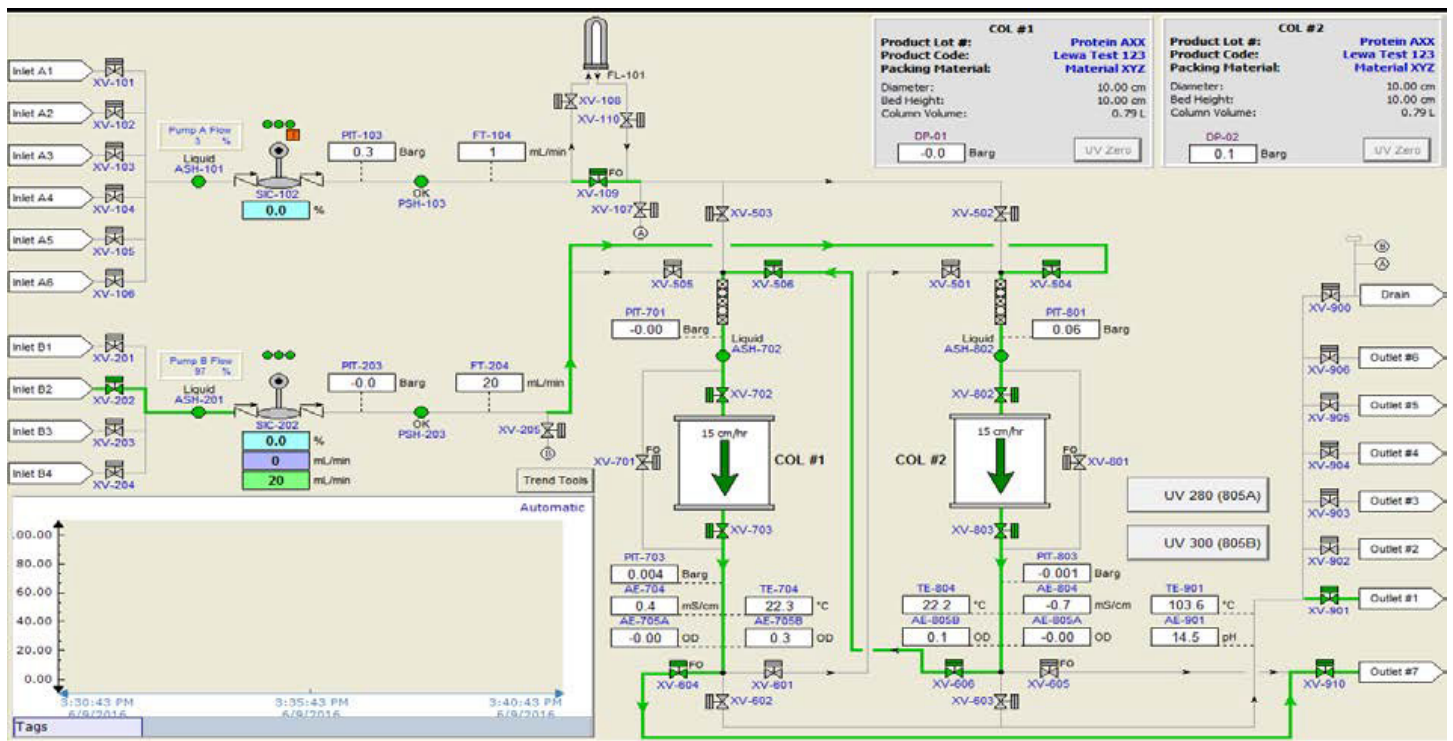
COL #1
Product Lot #: Protein AXX
Product Code: Lewa Test 123
Packing Material: Material XYZ
Diameter: 10.00 cm
Bed Height: 10.00 cm
Column Volume: 0.79 L
DP-01
-0.0 Barg
UV Zero

COL #2
Product Lot #: Protein AXX
Product Code: Lewa Test 123
Packing Material: Material XYZ
Diameter: 10.00 cm
Bed Height: 10.00 cm
Column Volume: 0.79 L
DP-02
0.1 Barg
UV Zero

Inlet A1 XV-101
Inlet A2 XV-102
Inlet A3 XV-103
Inlet A4 XV-104
Inlet A5 XV-105
Inlet A6 XV-106
Pump A Flow 3 %
Liquid ASH-101
SIC-102
0.0 %
PIT-103
0.3 Barg
OK PSH-103
FT-104
1 mL/min
FL-101
XV-108
XV-110
FO XV-109
XV-107
Ⓐ
XV-503
XV-502
XV-505
XV-506
XV-501
XV-504
PIT-701
-0.00 Barg
Liquid ASH-702
PIT-801
0.06 Barg
Liquid ASH-802
XV-702
XV-802
Inlet B1 XV-201
Inlet B2 XV-202
Inlet B3 XV-203
Inlet B4 XV-204
Pump B Flow 97 %
Liquid ASH-201
SIC-202
0.0 %
0 mL/min
20 mL/min
PIT-203
-0.0 Barg
OK PSH-203
FT-204
20 mL/min
XV-205
Ⓑ
Trend Tools
15 cm/hr
COL #1
FO XV-701
15 cm/hr
COL #2
FO XV-801
XV-703
XV-803
UV 280 (805A)
UV 300 (805B)
Automatic
100.00
80.00
60.00
40.00
20.00
0.00
3:30:43 PM 6/9/2016
3:35:43 PM 6/9/2016
3:40:43 PM 6/9/2016
Tags
PIT-703
0.004 Barg
AE-704
0.4 mS/cm
TE-704
22.3 °C
AE-705A
-0.00 OD
AE-705B
0.3 OD
TE-804
22.2 °C
PIT-803
-0.001 Barg
AE-804
-0.7 mS/cm
AE-805B
0.1 OD
AE-805A
-0.00 OD
TE-901
103.6 °C
AE-901
14.5 pH
FO XV-604
XV-601
XV-602
XV-606
FO XV-605
XV-603
Ⓑ
Ⓐ
XV-900 Drain
XV-906 Outlet #6
XV-905 Outlet #5
XV-904 Outlet #4
XV-903 Outlet #3
XV-902 Outlet #2
XV-901 Outlet #1
XV-910 Outlet #7